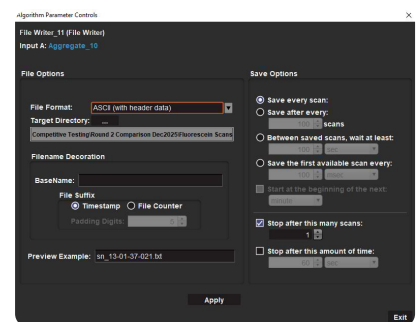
Algorithm Parameter Controls
×
File Writer_11 (File Writer)
Input A: Aggregate_10

File Options

File Format: ASCII (with header data)
Target Directory: ...
Competitive Testing\Round 2 Comparison Dec2025\Fluorescein Scans

Filename Decoration

BaseName:
File Suffix
Timestamp
File Counter
Padding Digits: 0

Preview Example: sn_13-01-37-021.txt

Save Options

Save every scan:
Save after every:
100 scans
Between saved scans, wait at least:
100 sec
Save the first available scan every:
100 msec
Start at the beginning of the next:
minute
Stop after this many scans:
1
Stop after this amount of time:
10 sec

Apply

Exit